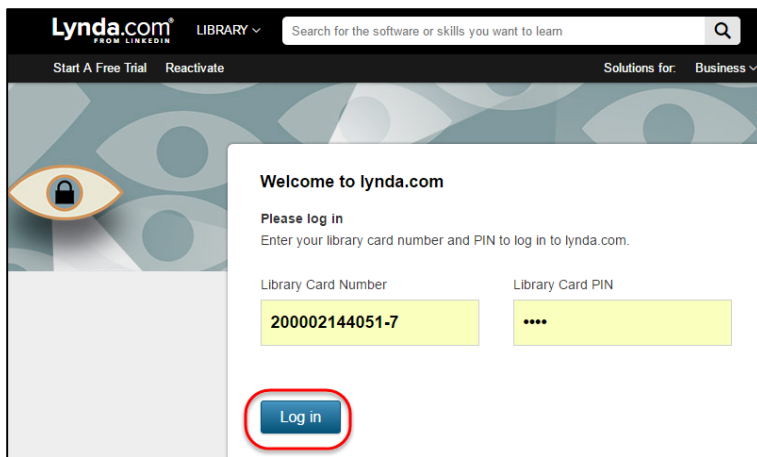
Lynda.com® FROM LINKEDIN

LIBRARY

Search for the software or skills you want to learn

Start A Free Trial Reactivate

Solutions for: Business

Welcome to lynda.com

Please log in

Enter your library card number and PIN to log in to lynda.com.

Library Card Number

200002144051-7

Library Card PIN

••••

Log in